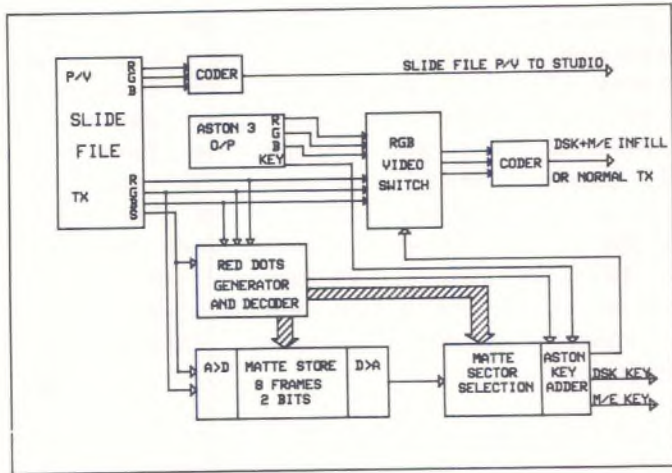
P/V
R
G
B
CODER
SLIDE FILE P/V TO STUDIO
SLIDE FILE
ASTON 3 O/P
R
G
B
KEY
RGB VIDEO SWITCH
CODER
DSK+M/E INFILL OR NORMAL TX
TX
R
G
B
S
RED DOTS GENERATOR AND DECODER
A>D
MATTE STORE 8 FRAMES 2 BITS
D>A
MATTE SECTOR SELECTION
ASTON KEY ADDER
DSK KEY
M/E KEY